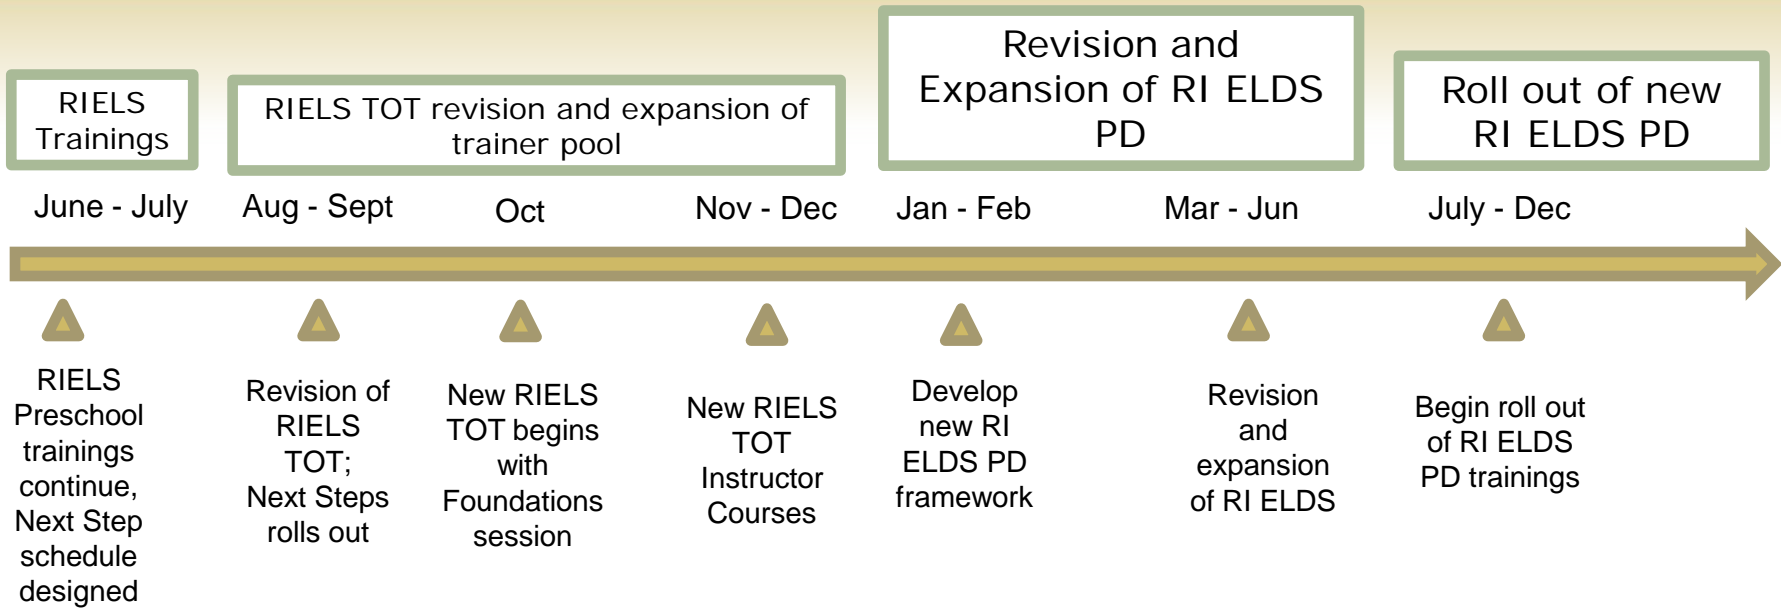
RIELS Trainings

RIELS TOT revision and expansion of trainer pool

Revision and Expansion of RI ELDS PD

Roll out of new RI ELDS PD

June - July

Aug - Sept

Oct

Nov - Dec

Jan - Feb

Mar - Jun

July - Dec

RIELS Preschool trainings continue, Next Step schedule designed

Revision of RIELS TOT; Next Steps rolls out

New RIELS TOT begins with Foundations session

New RIELS TOT Instructor Courses

Develop new RI ELDS PD framework

Revision and expansion of RI ELDS

Begin roll out of RI ELDS PD trainings